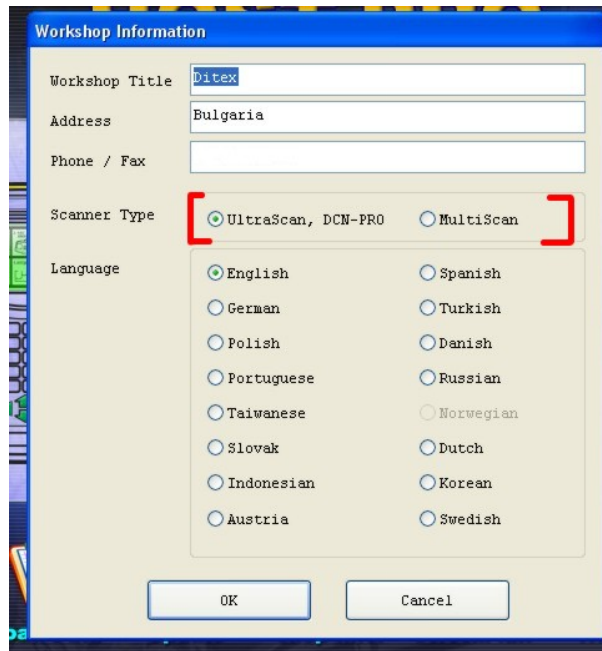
Workshop Information

Workshop Title Ditex

Address Bulgaria

Phone / Fax

Scanner Type UltraScan, DCN-PRO MultiScan

Language

English Spanish

German Turkish

Polish Danish

Portuguese Russian

Taiwanese Norwegian

Slovak Dutch

Indonesian Korean

Austria Swedish

OK Cancel